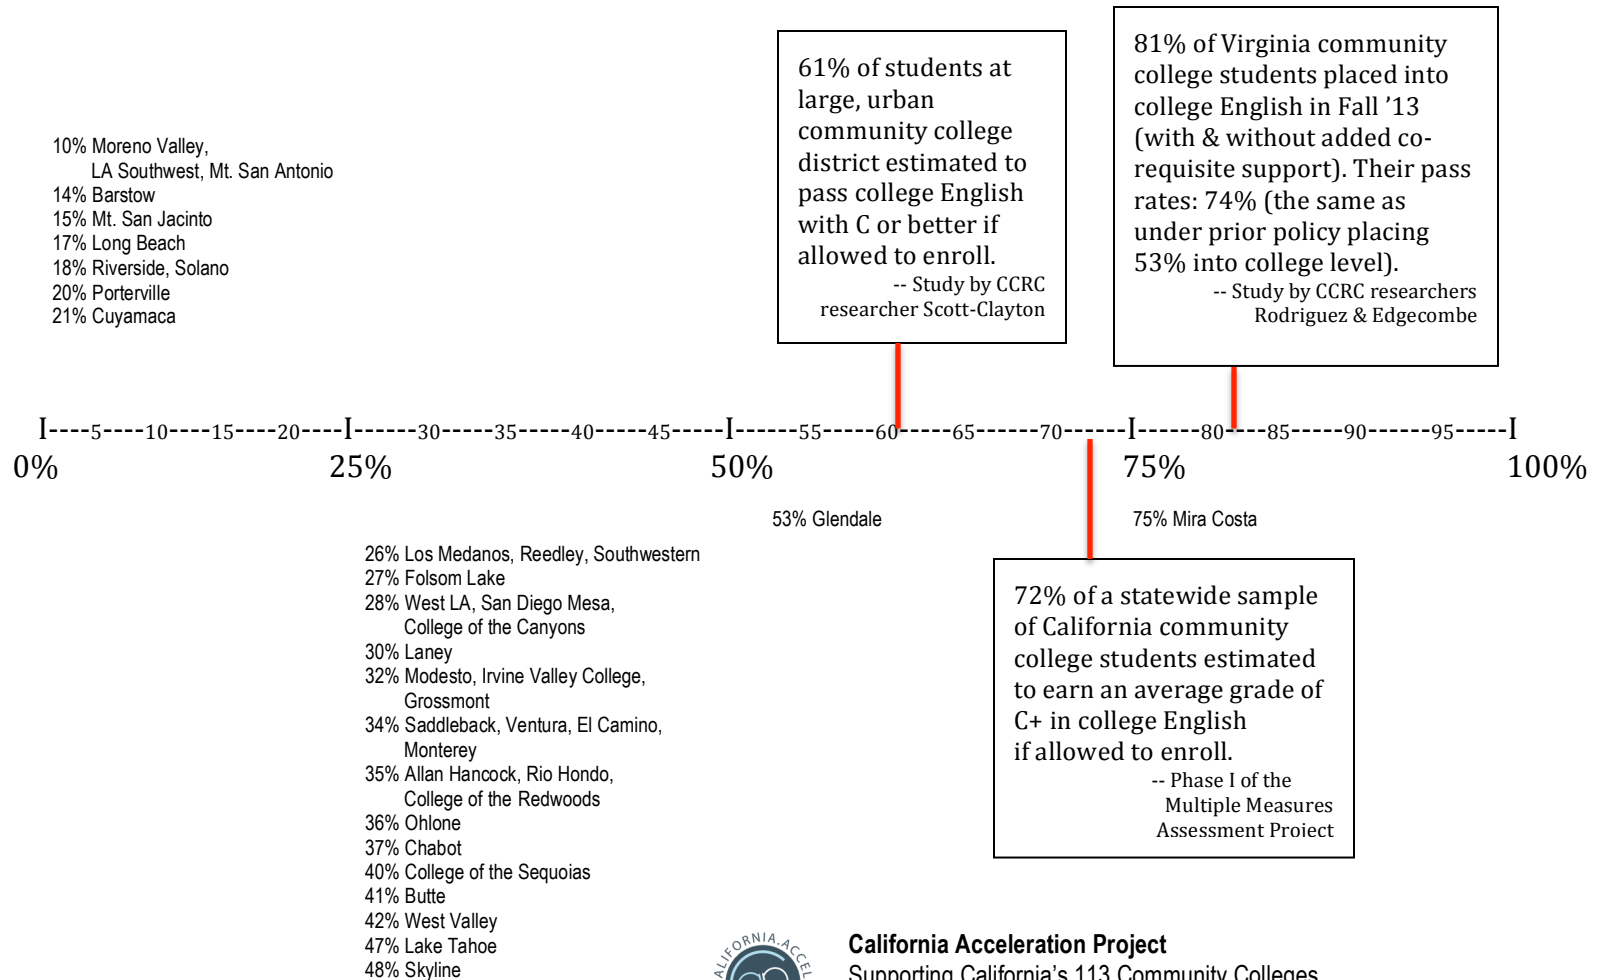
10% Moreno Valley,
LA Southwest, Mt. San Antonio
14% Barstow
15% Mt. San Jacinto
17% Long Beach
18% Riverside, Solano
20% Porterville
21% Cuyamaca

61% of students at large, urban community college district estimated to pass college English with C or better if allowed to enroll.
-- Study by CCRC researcher Scott-Clayton

81% of Virginia community college students placed into college English in Fall '13 (with & without added co-requisite support). Their pass rates: 74% (the same as under prior policy placing 53% into college level).
-- Study by CCRC researchers Rodriguez & Edgecombe

I----5----10----15----20----I------30------35------40------45------I------55------60------65------70------I------80----85------90------95------I
0% 25% 50% 75% 100%

53% Glendale

75% Mira Costa

26% Los Medanos, Reedley, Southwestern
27% Folsom Lake
28% West LA, San Diego Mesa,
College of the Canyons
30% Laney
32% Modesto, Irvine Valley College,
Grossmont
34% Saddleback, Ventura, El Camino,
Monterey
35% Allan Hancock, Rio Hondo,
College of the Redwoods
36% Ohlone
37% Chabot
40% College of the Sequoias
41% Butte
42% West Valley
47% Lake Tahoe
48% Skyline

72% of a statewide sample of California community college students estimated to earn an average grade of C+ in college English if allowed to enroll.
-- Phase I of the Multiple Measures Assessment Project

CALIFORNIA ACCEL

California Acceleration Project
Supporting California's 113 Community Colleges